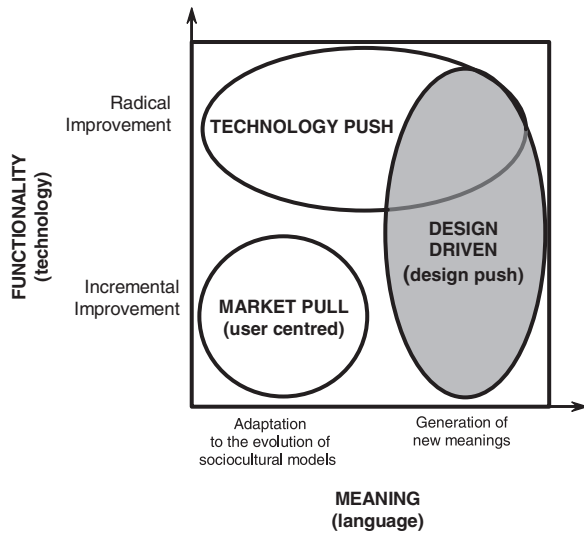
FUNCTIONALITY
(technology)

Radical Improvement

Incremental Improvement

TECHNOLOGY PUSH

DESIGN DRIVEN
(design push)

MARKET PULL
(user centred)

Adaptation to the evolution of sociocultural models

Generation of new meanings

MEANING
(language)